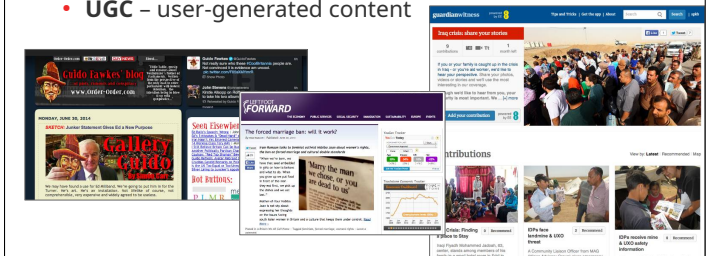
• **UGC** – user-generated content

Guido Fawkes' blog
www.Order-Order.com
MONDAY, JUNE 30, 2014
Gallery Guido
Seen Elsewhere
Hot Buttons:

LEFT FOOT FORWARD
The forced marriage ban: will it work?
"Marry the man we choose, or you are dead to us"

guardianwitness
Tips and tricks | Get the app | About | Search | Login | Sign
Iraq crisis: share your stories
If you or your family is caught up in the crisis in Iraq – or you're an worker, we'd like to hear your perspective.
Add your contribution
Contributions
View by: Latest Recommended Map
Crisis: Finding a place to Stay
IDPs face landmine & UXO threat
IDPs receive mine & UXO safety information